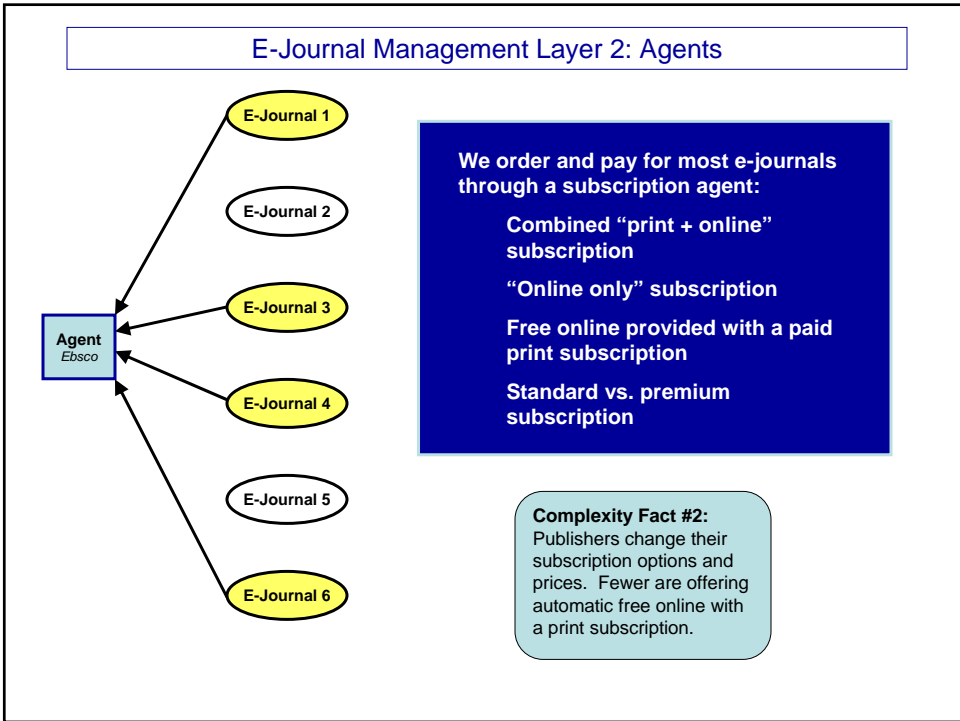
E-Journal Management Layer 2: Agents

E-Journal 1

E-Journal 2

E-Journal 3

Agent
Ebsco

E-Journal 4

E-Journal 5

E-Journal 6

We order and pay for most e-journals through a subscription agent:

Combined "print + online" subscription

"Online only" subscription

Free online provided with a paid print subscription

Standard vs. premium subscription

Complexity Fact #2:
Publishers change their subscription options and prices. Fewer are offering automatic free online with a print subscription.